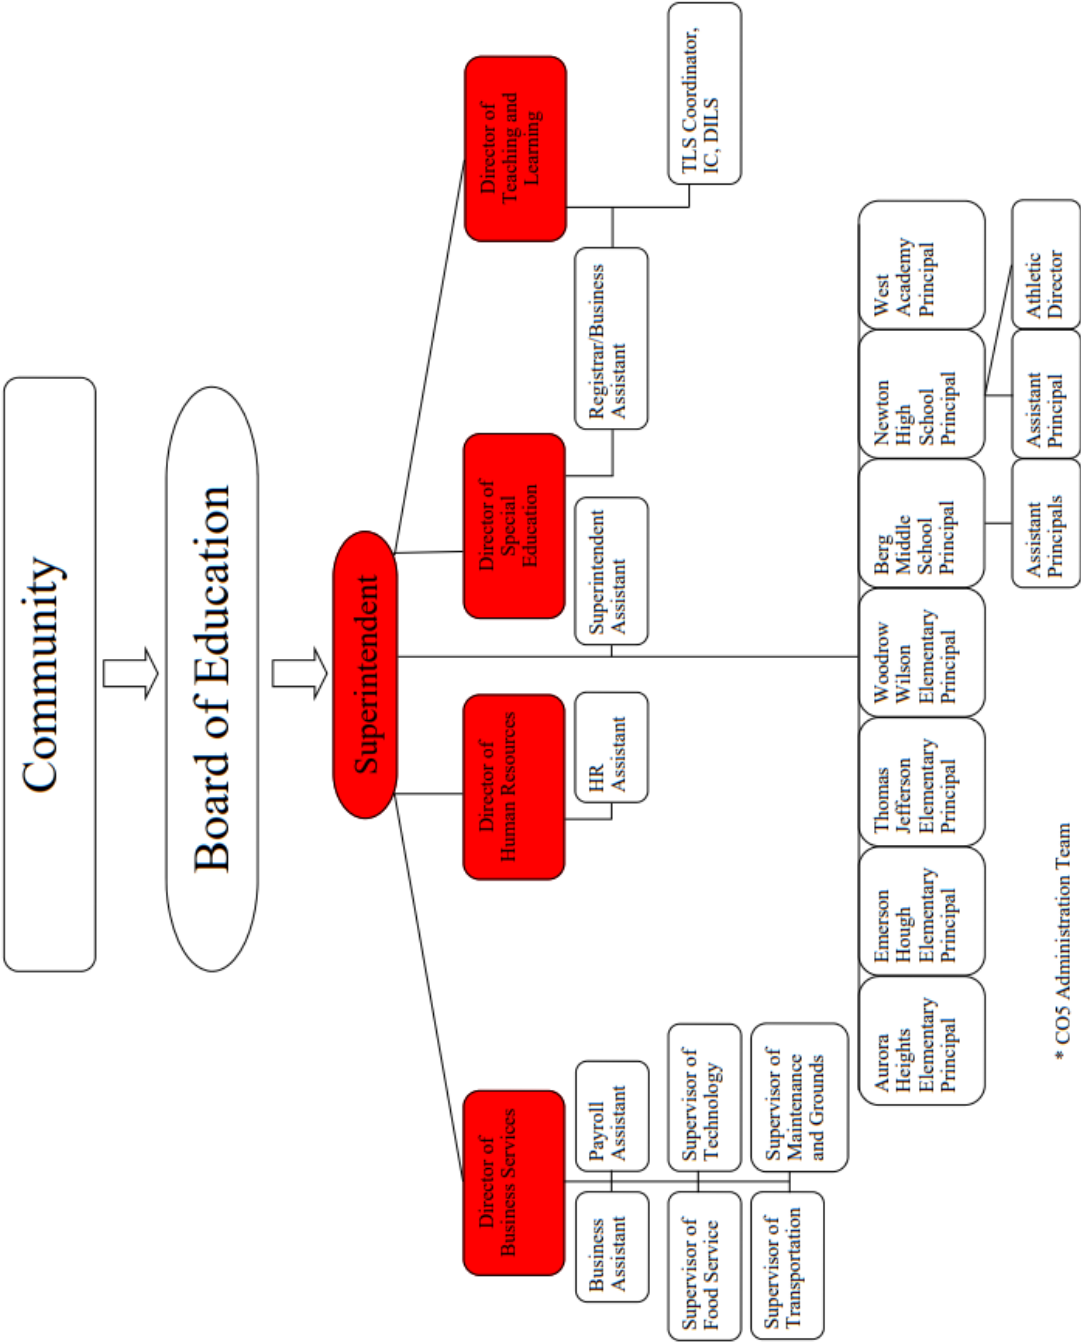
Community

Board of Education

Superintendent

Director of Teaching and Learning

TLS Coordinator, IC, DILS

Registrar/Business Assistant

Director of Special Education

Superintendent Assistant

Director of Human Resources

HR Assistant

Director of Business Services

Business Assistant

Payroll Assistant

Supervisor of Food Service

Supervisor of Technology

Supervisor of Transportation

Supervisor of Maintenance and Grounds

West Academy Principal

Newton High School Principal

Athletic Director

Assistant Principal

Berg Middle School Principal

Assistant Principals

Woodrow Wilson Elementary Principal

Thomas Jefferson Elementary Principal

Emerson Hough Elementary Principal

Aurora Heights Elementary Principal

* CO5 Administration Team